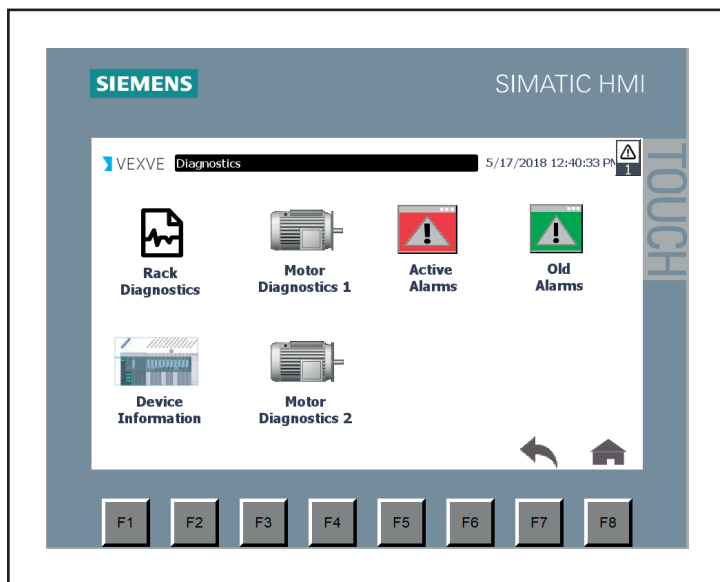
SIEMENS

SIMATIC HMI

VEXVE Diagnostics 5/17/2018 12:40:33 PM

1

TOUCH

Rack Diagnostics

Motor Diagnostics 1

Active Alarms

Old Alarms

Device Information

Motor Diagnostics 2

F1 F2 F3 F4 F5 F6 F7 F8